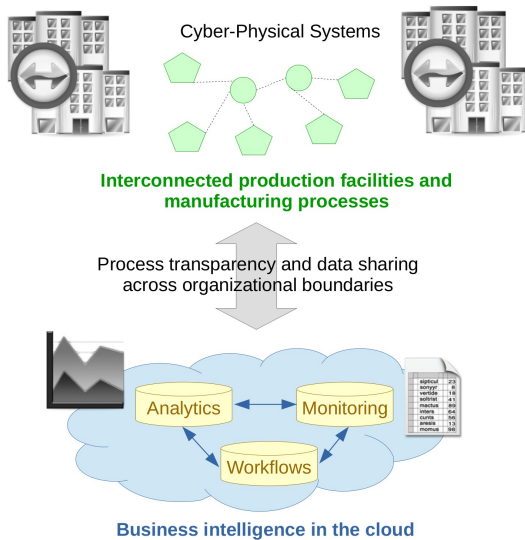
Cyber-Physical Systems

Interconnected production facilities and manufacturing processes

Process transparency and data sharing across organizational boundaries

Analytics

Monitoring

Workflows

| sipticul | 23 |
|---|---|
| sonyyr | 8 |
| vertide | 16 |
| soltriet | 41 |
| mactus | 89 |
| intera | 64 |
| cunts | 56 |
| aresis | 13 |
| momus | 98 |

Business intelligence in the cloud